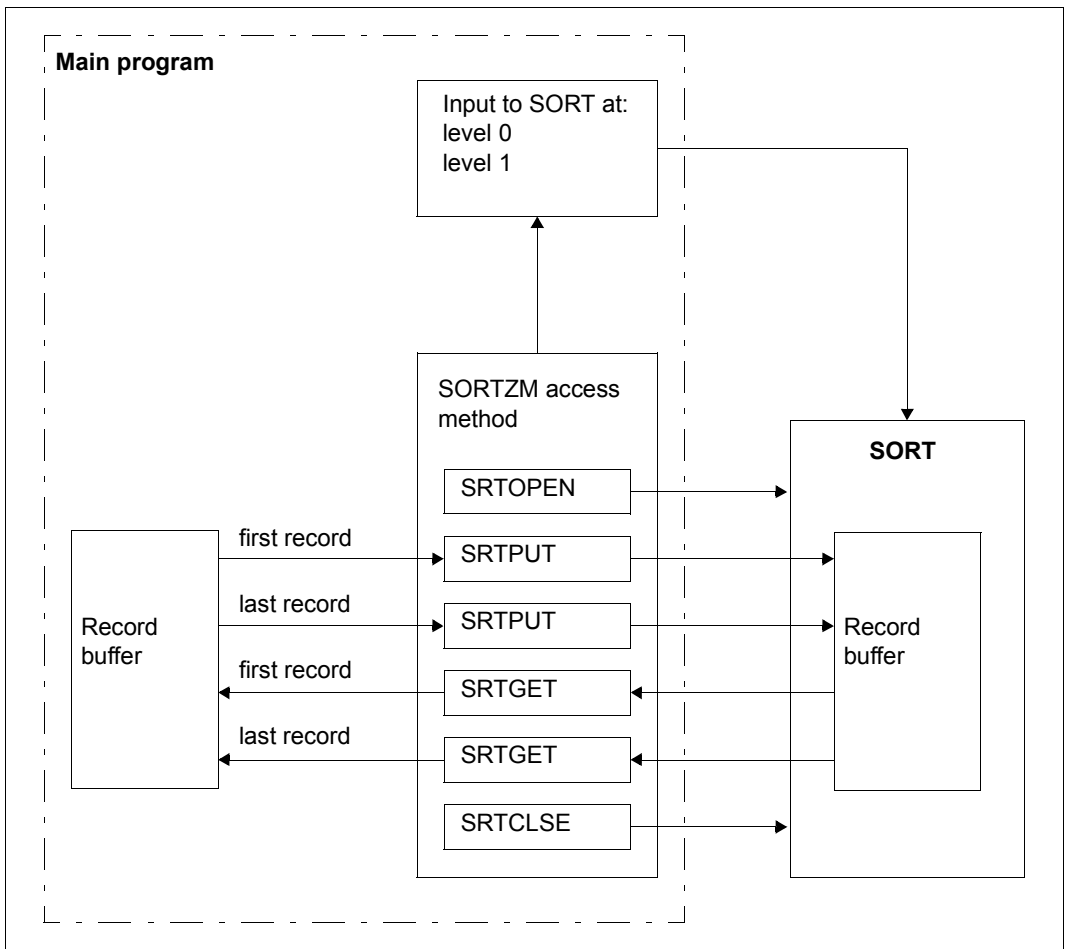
Main program

Input to SORT at:
level 0
level 1

SORTZM access method

SRTOPEN

first record

SRTPUT

last record

SRTPUT

Record buffer

first record

SRTGET

last record

SRTGET

SRTCLSE

SORT

Record buffer